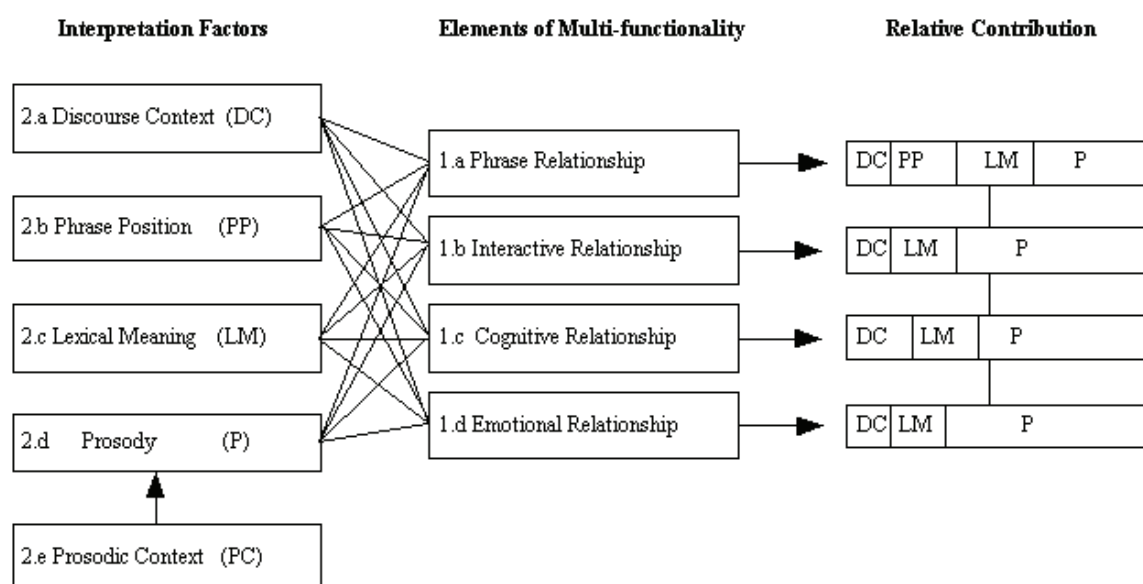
Interpretation Factors

Elements of Multi-functionality

Relative Contribution

2.a Discourse Context (DC)

2.b Phrase Position (PP)

2.c Lexical Meaning (LM)

2.d Prosody (P)

2.e Prosodic Context (PC)

1.a Phrase Relationship

1.b Interactive Relationship

1.c Cognitive Relationship

1.d Emotional Relationship

DC PP LM P

DC LM P

DC LM P

DC LM P